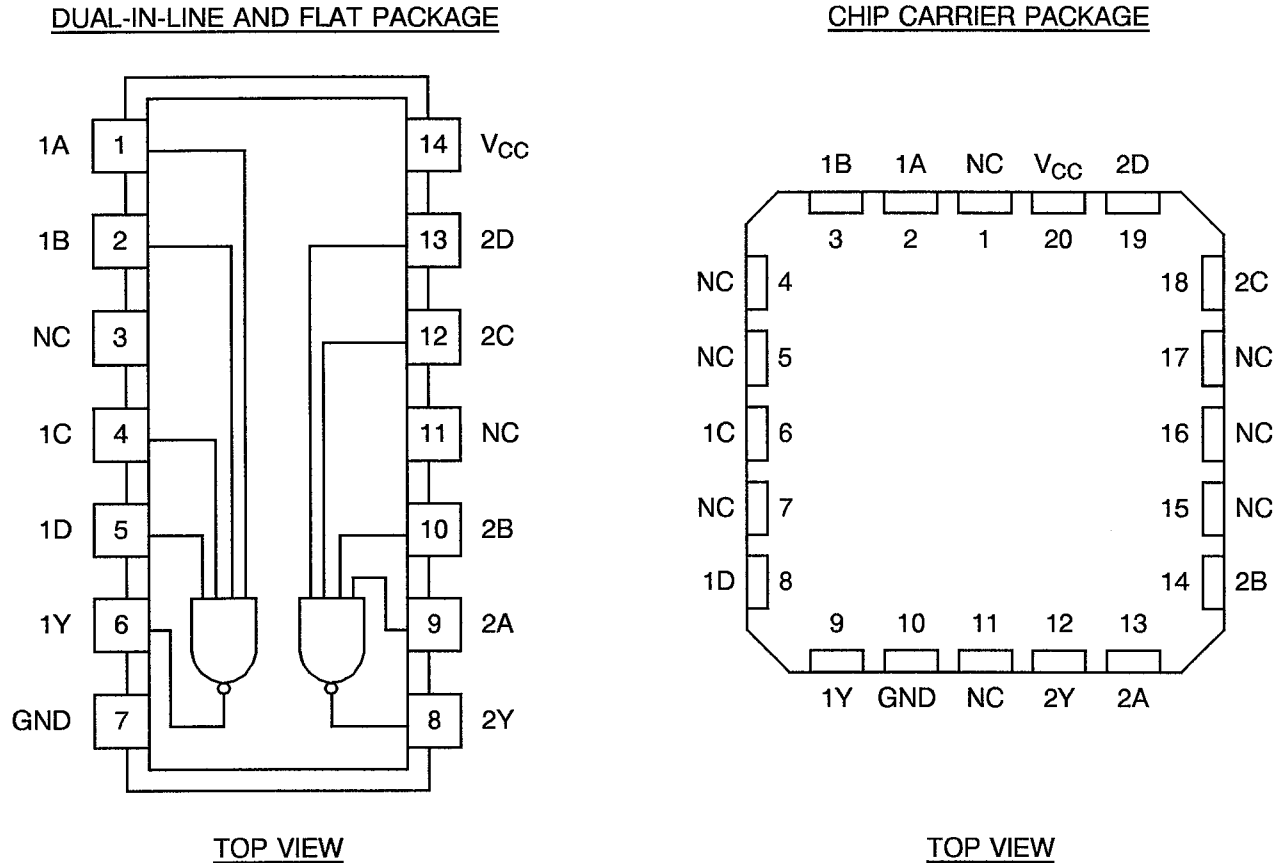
DUAL-IN-LINE AND FLAT PACKAGE

1A 1
1B 2
NC 3
1C 4
1D 5
1Y 6
GND 7
14 $V_{CC}$
13 2D
12 2C
11 NC
10 2B
9 2A
8 2Y

TOP VIEW

CHIP CARRIER PACKAGE

1B 3
1A 2
NC 1
$V_{CC}$ 20
2D 19
NC 4
NC 5
1C 6
NC 7
1D 8
18 2C
17 NC
16 NC
15 NC
14 2B
9 1Y
10 GND
11 NC
12 2Y
13 2A

TOP VIEW